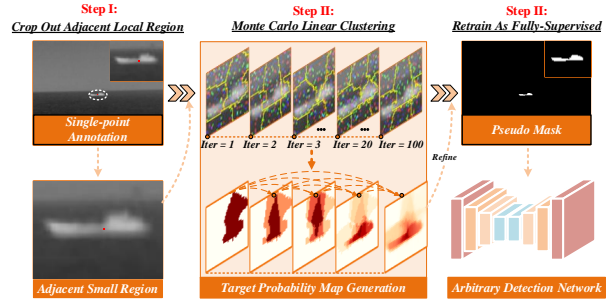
Step I:
Crop Out Adjacent Local Region

Single-point Annotation

Adjacent Small Region

Step II:
Monte Carlo Linear Clustering

Iter = 1
Iter = 2
Iter = 3
Iter = 20
Iter = 100

Target Probability Map Generation

Refine

Step II:
Retrain As Fully-Supervised

Pseudo Mask

Arbitrary Detection Network